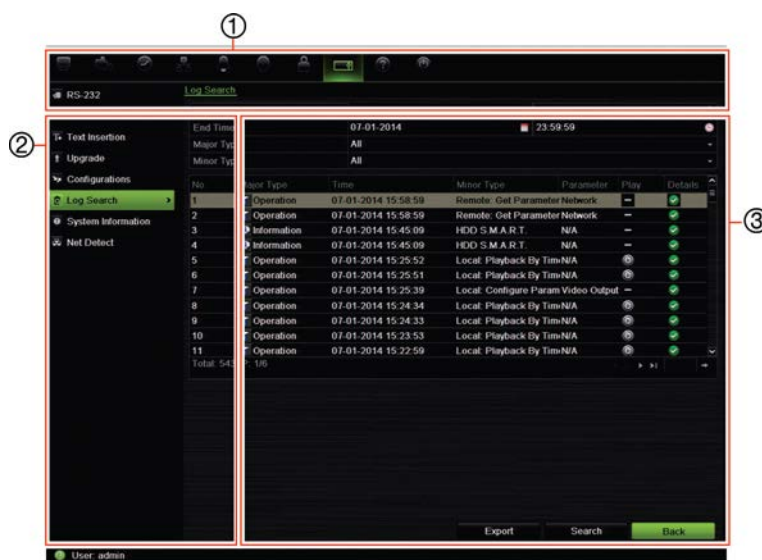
①

RS-232

Log Search

②

Text Insertion
Upgrade
Configurations
Log Search
System Information
Net Detect

③

End Tim 07-01-2014 23:59:59
Major Typ All
Minor Typ All

| No. | Major Type | Time | Minor Type | Parameter | Play | Details |
|---|---|---|---|---|---|---|
| 1 | Operation | 07-01-2014 15:58:59 | Remote: Get Parameter | Network | | |
| 2 | Operation | 07-01-2014 15:58:59 | Remote: Get Parameter | Network | | |
| 3 | Information | 07-01-2014 15:45:09 | HDD S.M.A.R.T. | N/A | | |
| 4 | Information | 07-01-2014 15:45:09 | HDD S.M.A.R.T. | N/A | | |
| 5 | Operation | 07-01-2014 15:25:52 | Local: Playback By Tim | N/A | | |
| 6 | Operation | 07-01-2014 15:25:51 | Local: Playback By Tim | N/A | | |
| 7 | Operation | 07-01-2014 15:25:39 | Local: Configure Param | Video Output | | |
| 8 | Operation | 07-01-2014 15:24:34 | Local: Playback By Tim | N/A | | |
| 9 | Operation | 07-01-2014 15:24:33 | Local: Playback By Tim | N/A | | |
| 10 | Operation | 07-01-2014 15:23:53 | Local: Playback By Tim | N/A | | |
| 11 | Operation | 07-01-2014 15:22:59 | Local: Playback By Tim | N/A | | |

Total: 54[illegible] 1/6

Export Search Back

User: admin